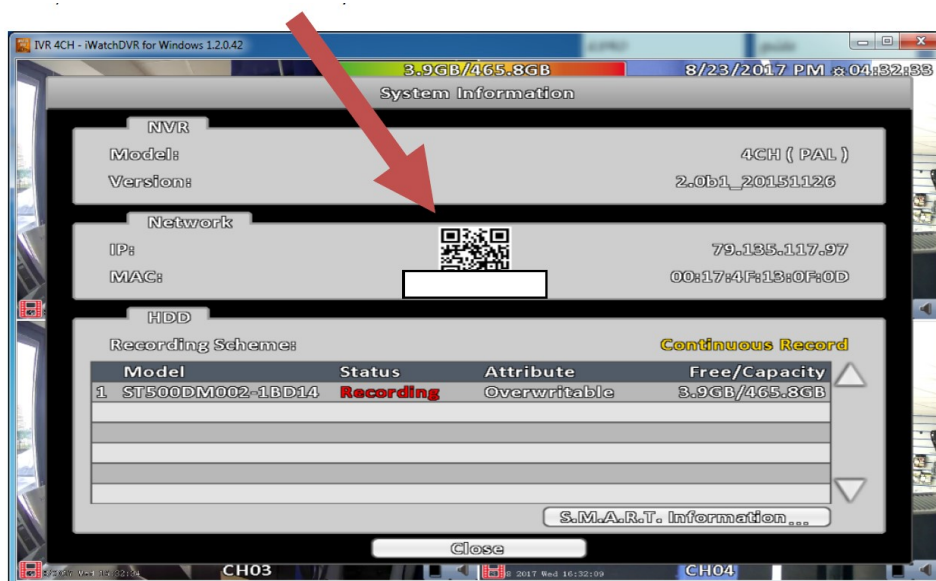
IVR 4CH - iWatchDVR for Windows 1.2.0.42

3.9GB/465.8GB

8/23/2017 PM 04:32:33

System Information

NVR

Model: 4CH ( PAL )

Version: 2.0b1_20151126

Network

IP: 79.135.117.97

MAC: 00:17:4F:13:0F:0D

HDD

Recording Scheme: Continuous Record

| Model | Status | Attribute | Free/Capacity |
|---|---|---|---|
| 1 ST500DM002-1BD14 | Recording | Overwritable | 3.9GB/465.8GB |
| | | | |
| | | | |
| | | | |
| | | | |
| | | | |

S.M.A.R.T. Information...

Close

CH03

8 2017 Wed 16:32:09

CH04